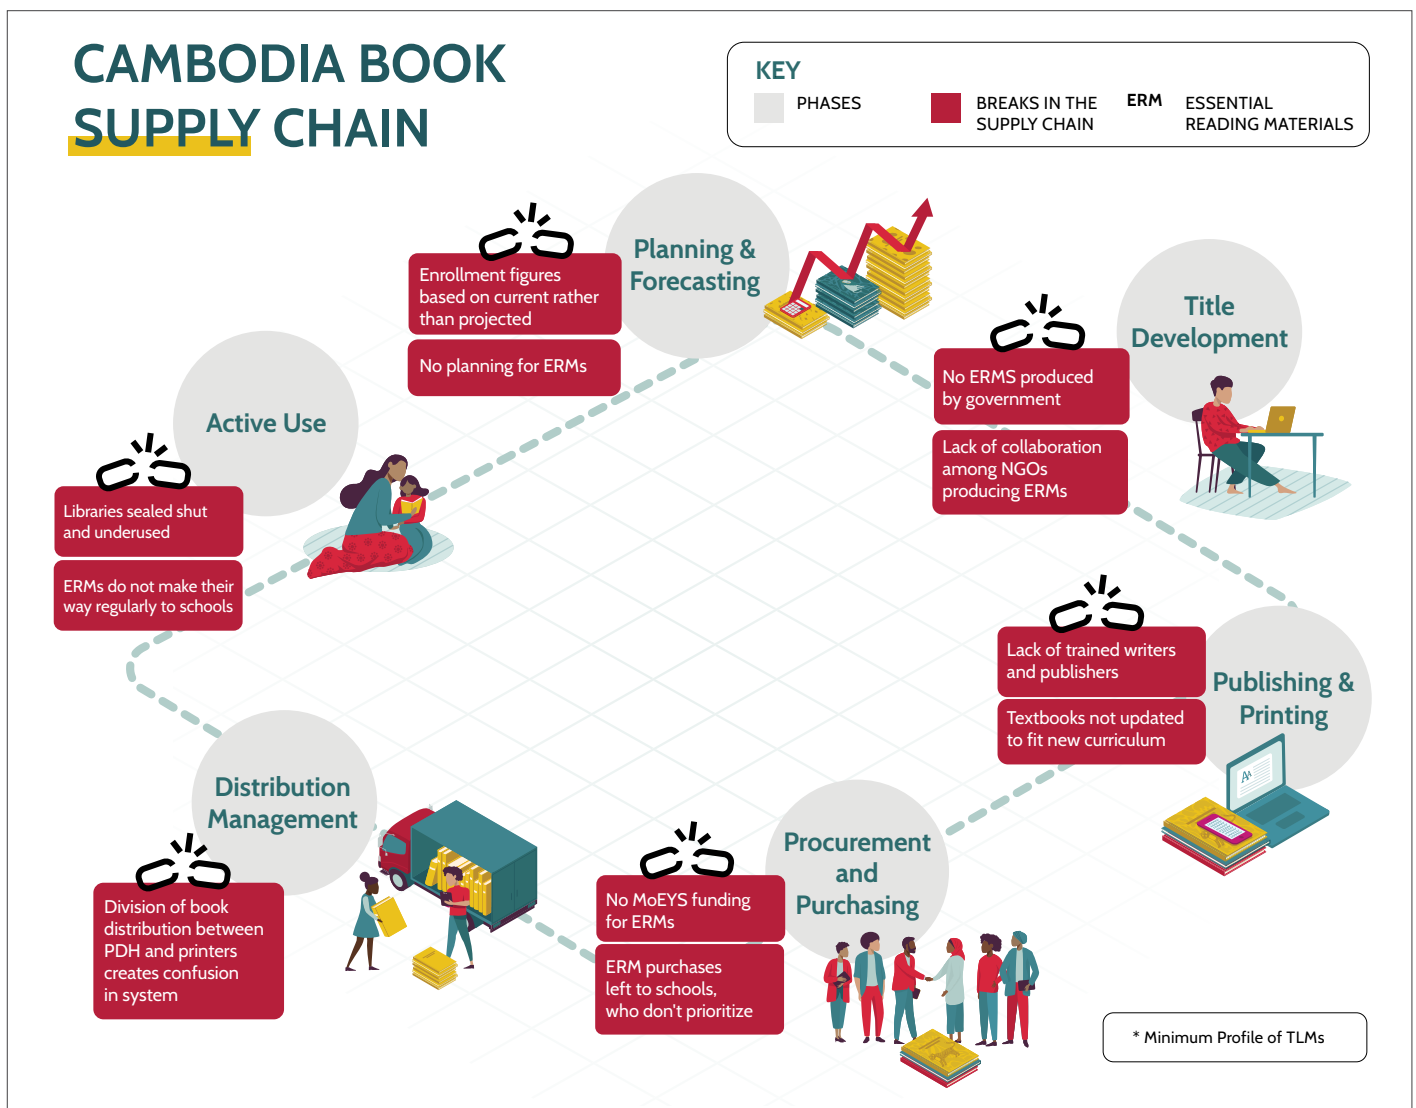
CAMBODIA BOOK SUPPLY CHAIN

KEY
PHASES
BREAKS IN THE SUPPLY CHAIN
ERM ESSENTIAL READING MATERIALS

Planning & Forecasting
Enrollment figures based on current rather than projected
No planning for ERMs

Title Development
No ERMS produced by government
Lack of collaboration among NGOs producing ERMs

Active Use
Libraries sealed shut and underused
ERMs do not make their way regularly to schools

Publishing & Printing
Lack of trained writers and publishers
Textbooks not updated to fit new curriculum

Distribution Management
Division of book distribution between PDH and printers creates confusion in system

Procurement and Purchasing
No MoEYS funding for ERMs
ERM purchases left to schools, who don't prioritize

* Minimum Profile of TLMs